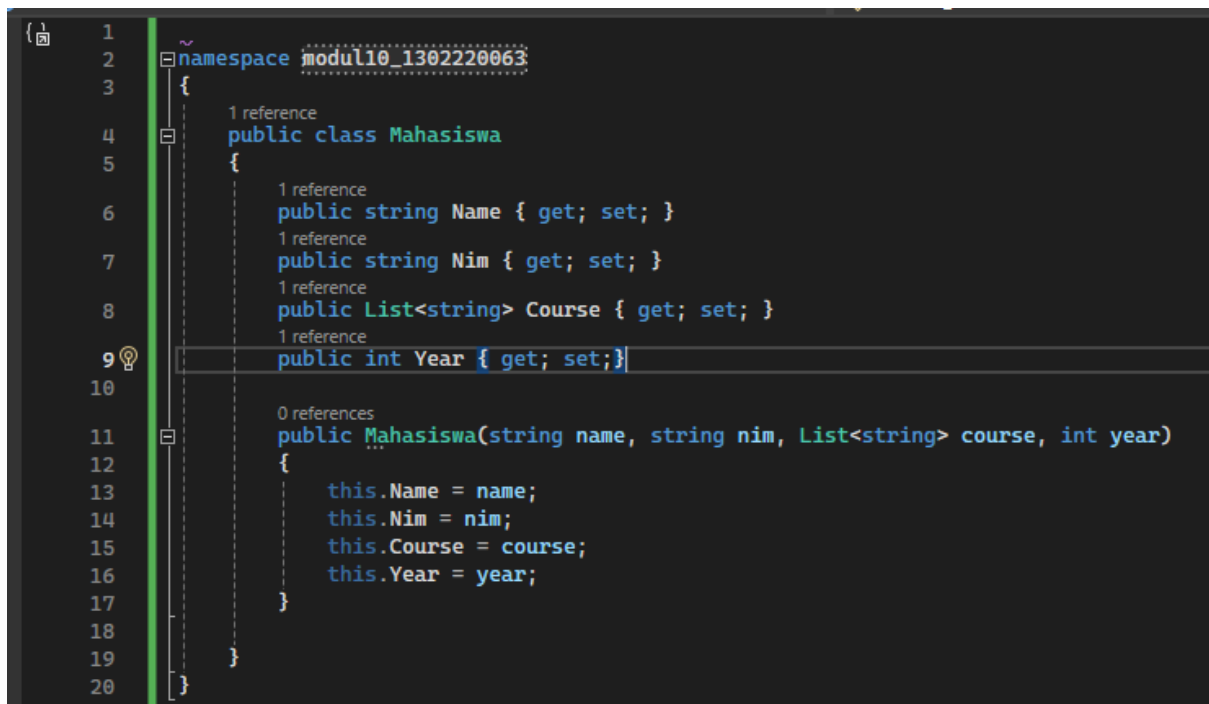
1
2 namespace modul10_1302220063
3 {
1 reference
4 public class Mahasiswa
5 {
1 reference
6 public string Name { get; set; }
1 reference
7 public string Nim { get; set; }
1 reference
8 public List<string> Course { get; set; }
1 reference
9 public int Year { get; set;}
10
0 references
11 public Mahasiswa(string name, string nim, List<string> course, int year)
12 {
13 this.Name = name;
14 this.Nim = nim;
15 this.Course = course;
16 this.Year = year;
17 }
18
19 }
20 }